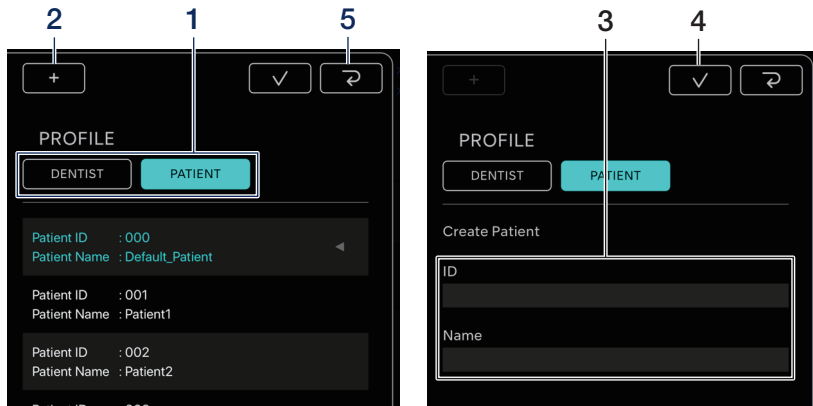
2 1 5

+

PROFILE

DENTIST PATIENT

Patient ID : 000
Patient Name : Default_Patient

Patient ID : 001
Patient Name : Patient1

Patient ID : 002
Patient Name : Patient2

Patient ID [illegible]

3 4

+

PROFILE

DENTIST PATIENT

Create Patient

ID

Name